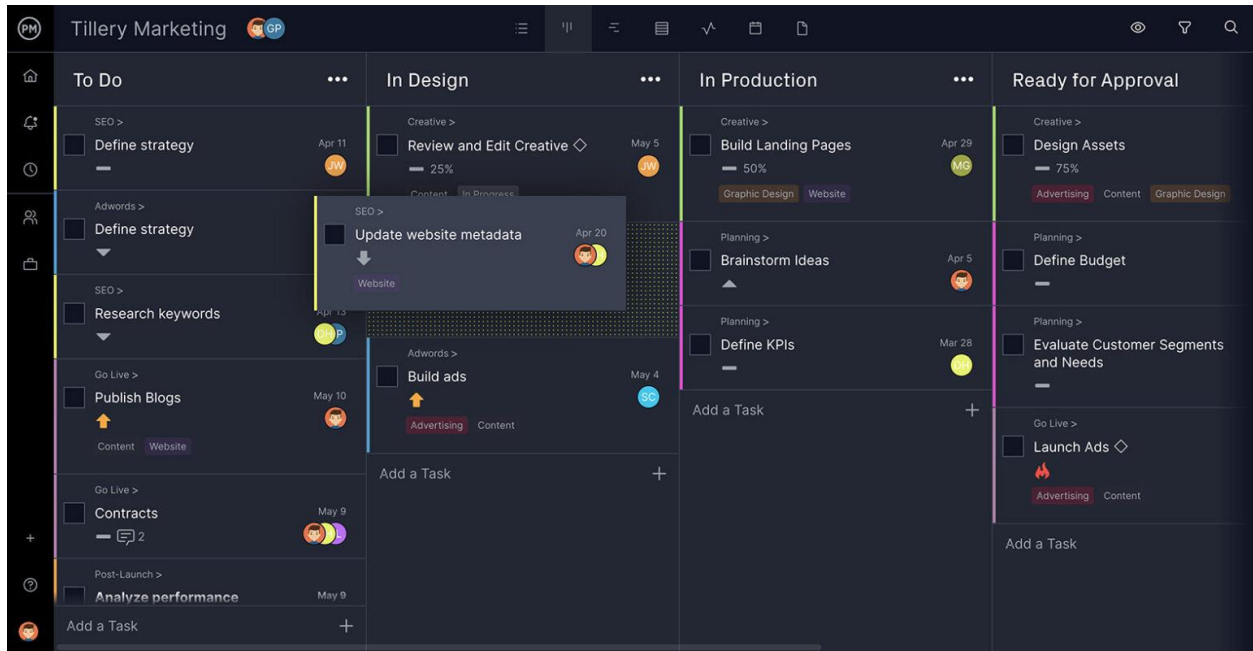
PM Tillery Marketing GP

To Do •••

SEO >
Define strategy
Apr 11
JW

Adwords >
Define strategy

SEO >
Research keywords
Apr 13
DH P

Go Live >
Publish Blogs
May 10
Content Website

Go Live >
Contracts
May 9
2
L

Post-Launch >
Analyze performance
May 9

Add a Task +

In Design •••

Creative >
Review and Edit Creative ◇
May 5
25%
JW
Content In Progress

SEO >
Update website metadata
Apr 20
Website

Adwords >
Build ads
May 4
SC
Advertising Content

Add a Task +

In Production •••

Creative >
Build Landing Pages
Apr 29
50%
MG
Graphic Design Website

Planning >
Brainstorm Ideas
Apr 5

Planning >
Define KPIs
Mar 28
DH

Add a Task +

Ready for Approval

Creative >
Design Assets
75%
Advertising Content Graphic Design

Planning >
Define Budget

Planning >
Evaluate Customer Segments and Needs

Go Live >
Launch Ads ◇
Advertising Content

Add a Task